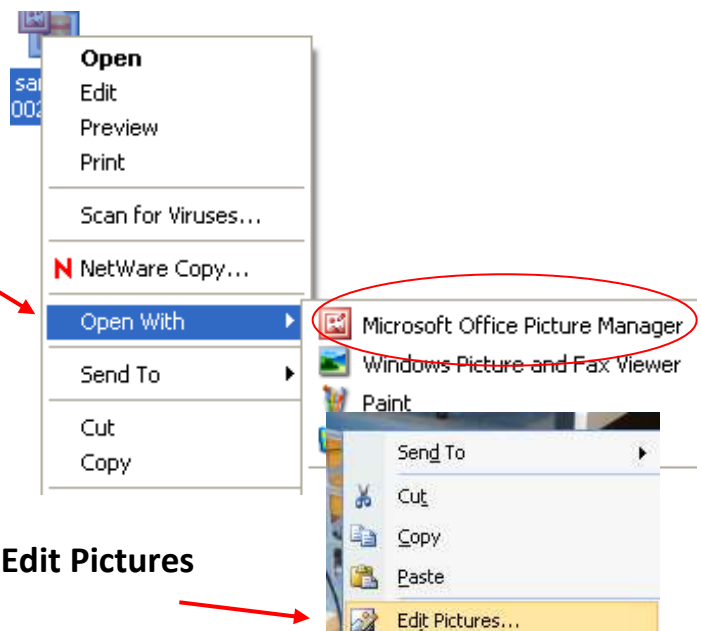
sa
002
Open
Edit
Preview
Print
Scan for Viruses...
N NetWare Copy...
Open With
Send To
Cut
Copy
Microsoft Office Picture Manager
Windows Picture and Fax Viewer
Paint
Send To
Cut
Copy
Paste
Edit Pictures...
Edit Pictures